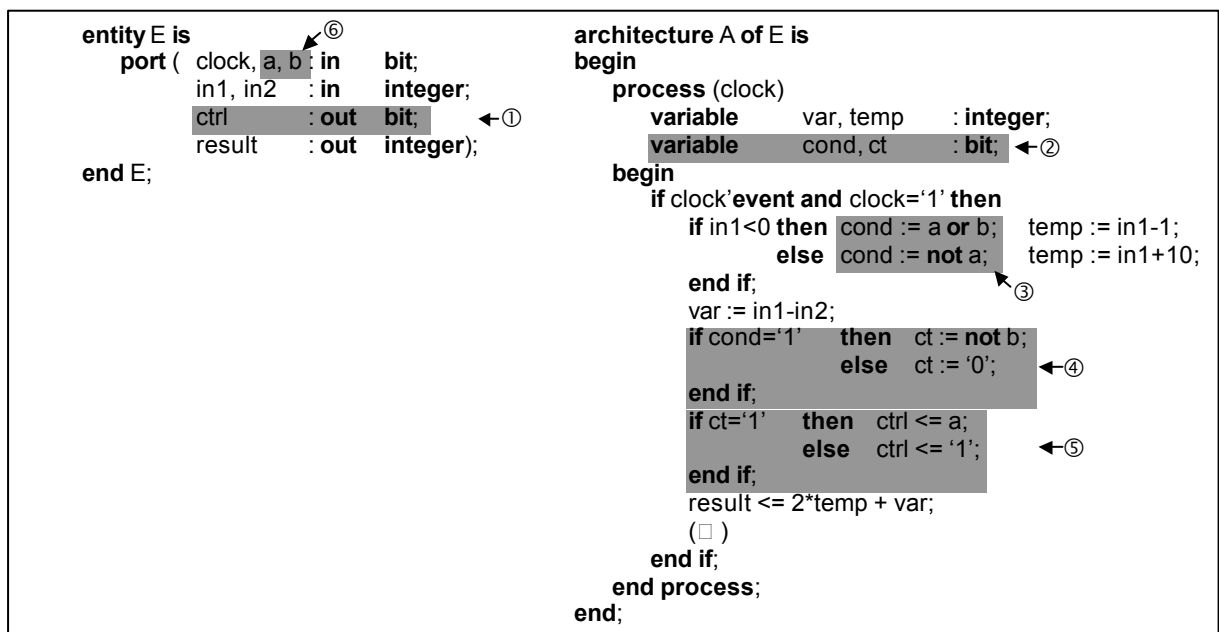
entity E is ⑥
port ( clock, a, b : in bit;
in1, in2 : in integer;
ctrl : out bit; ①
result : out integer);
end E;

architecture A of E is
begin
process (clock)
variable var, temp : integer;
variable cond, ct : bit; ②
begin
if clock'event and clock='1' then
if in1<0 then cond := a or b; temp := in1-1;
else cond := not a; temp := in1+10;
end if; ③
var := in1-in2;
if cond='1' then ct := not b;
else ct := '0'; ④
end if;
if ct='1' then ctrl <= a;
else ctrl <= '1'; ⑤
end if;
result <= 2*temp + var;
(□ )
end if;
end process;
end;